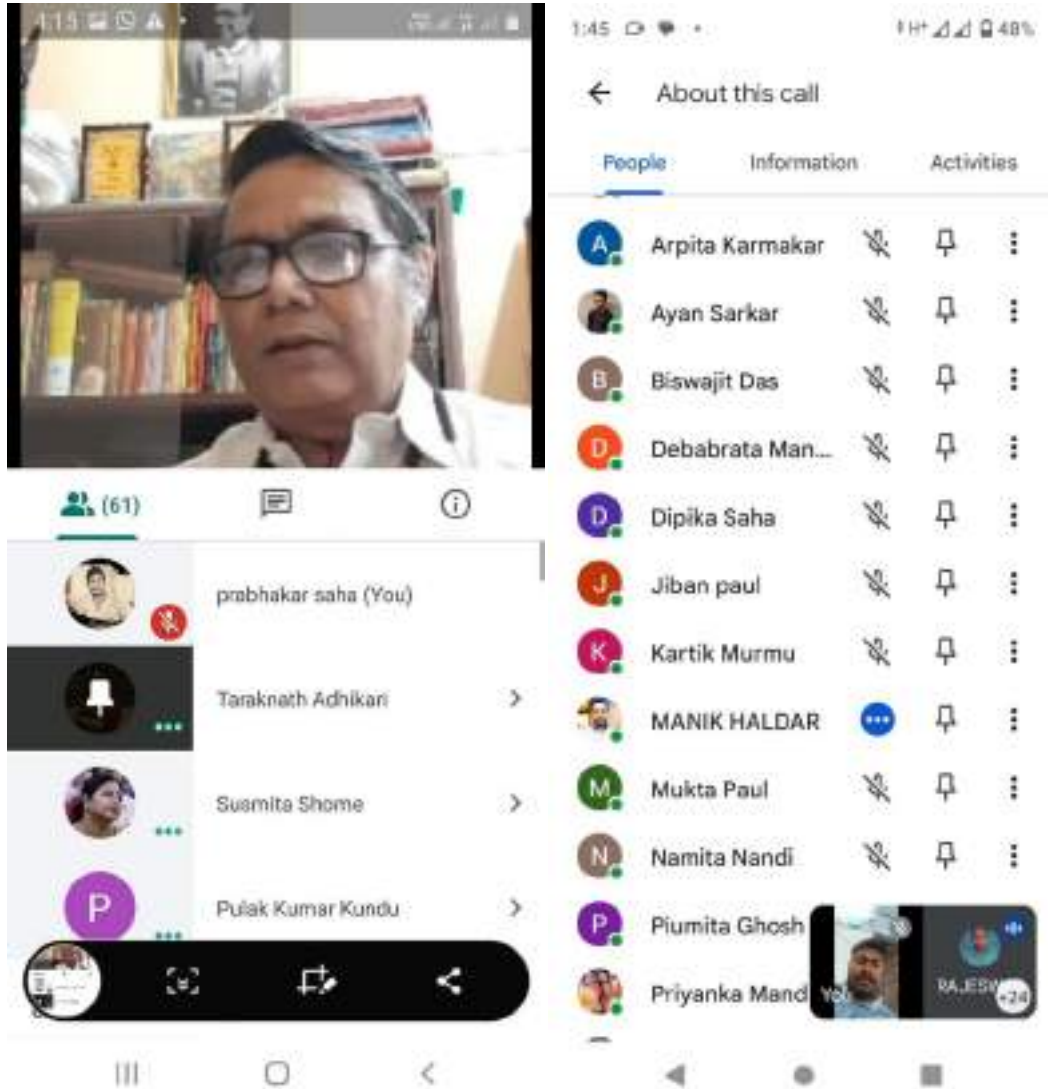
1:15

(61)

prabhakar saha (You)

Taraknath Adhikari

Susmita Shome

P
Pulak Kumar Kundu

1:45
48%

About this call

People Information Activities

A Arpita Karmakar

Ayan Sarkar

B Biswajit Das

D Debabrata Man...

D Dipika Saha

J Jiban paul

K Kartik Murmu

MANIK HALDAR

M Mukta Paul

N Namita Nandi

P Piumita Ghosh

Priyanka Mand

You

RAJESW

+24